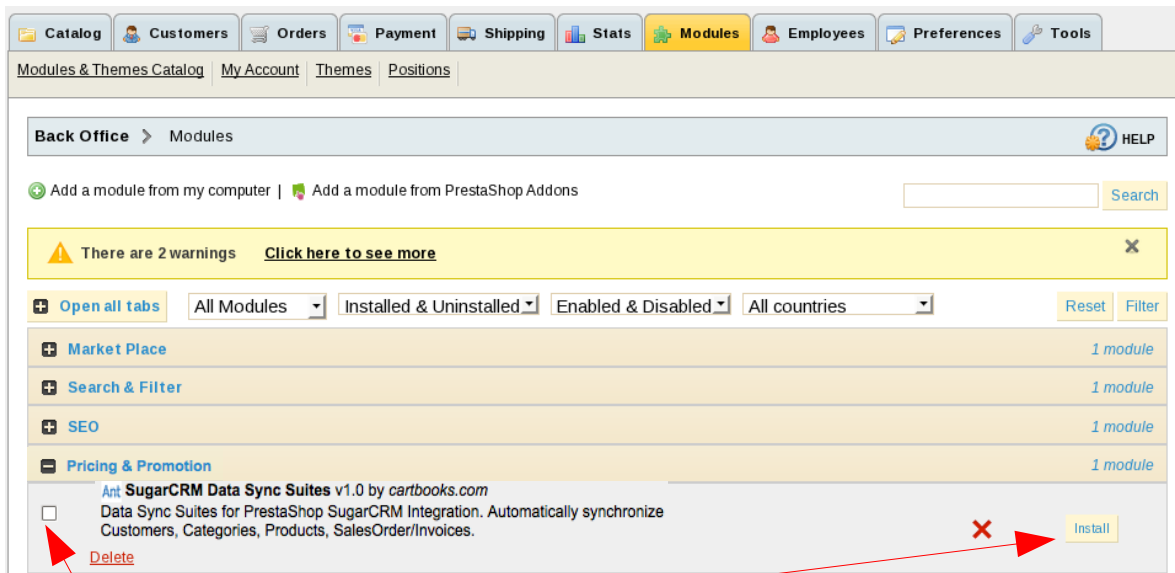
Catalog | Customers | Orders | Payment | Shipping | Stats | Modules | Employees | Preferences | Tools

Modules & Themes Catalog | My Account | Themes | Positions

Back Office > Modules

HELP

Add a module from my computer | Add a module from PrestaShop Addons

Search

There are 2 warnings Click here to see more

Open all tabs

All Modules

Installed & Uninstalled

Enabled & Disabled

All countries

Reset

Filter

Market Place 1 module

Search & Filter 1 module

SEO 1 module

Pricing & Promotion 1 module

Ant SugarCRM Data Sync Suites v1.0 by cartbooks.com

Data Sync Suites for PrestaShop SugarCRM Integration. Automatically synchronize Customers, Categories, Products, SalesOrder/Invoices.

Delete

Install